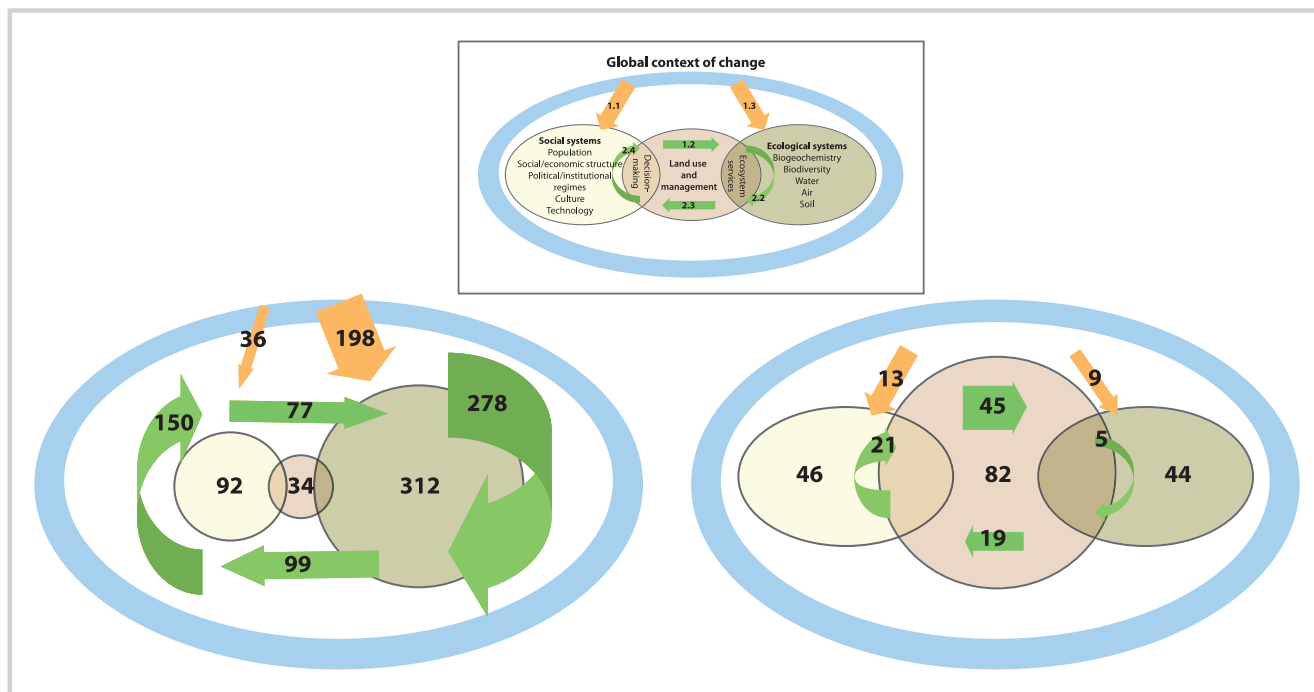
Global context of change

1.1

1.3

Social systems
Population
Social/economic structure
Political/institutional regimes
Culture
Technology

2.4

Decision-making

1.2

Land use and management

2.3

Ecosystem services

2.2

Ecological systems
Biogeochemistry
Biodiversity
Water
Air
Soil

36

198

150

77

278

92

34

312

99

13

9

45

21

5

46

82

44

19